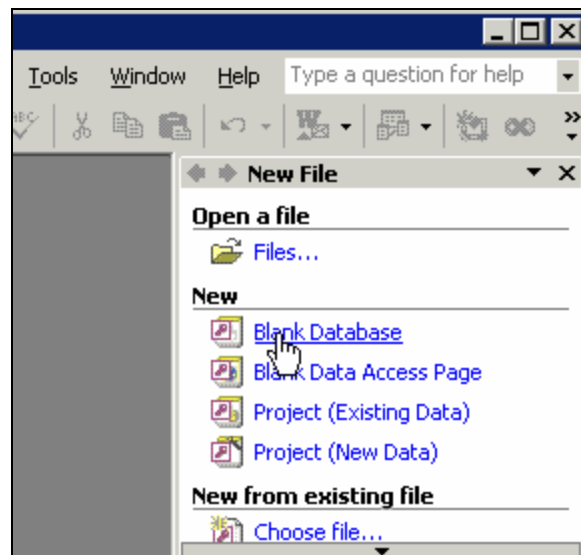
Tools Window Help Type a question for help

New File

Open a file

Files...

New

Blank Database

Blank Data Access Page

Project (Existing Data)

Project (New Data)

New from existing file

Choose file...